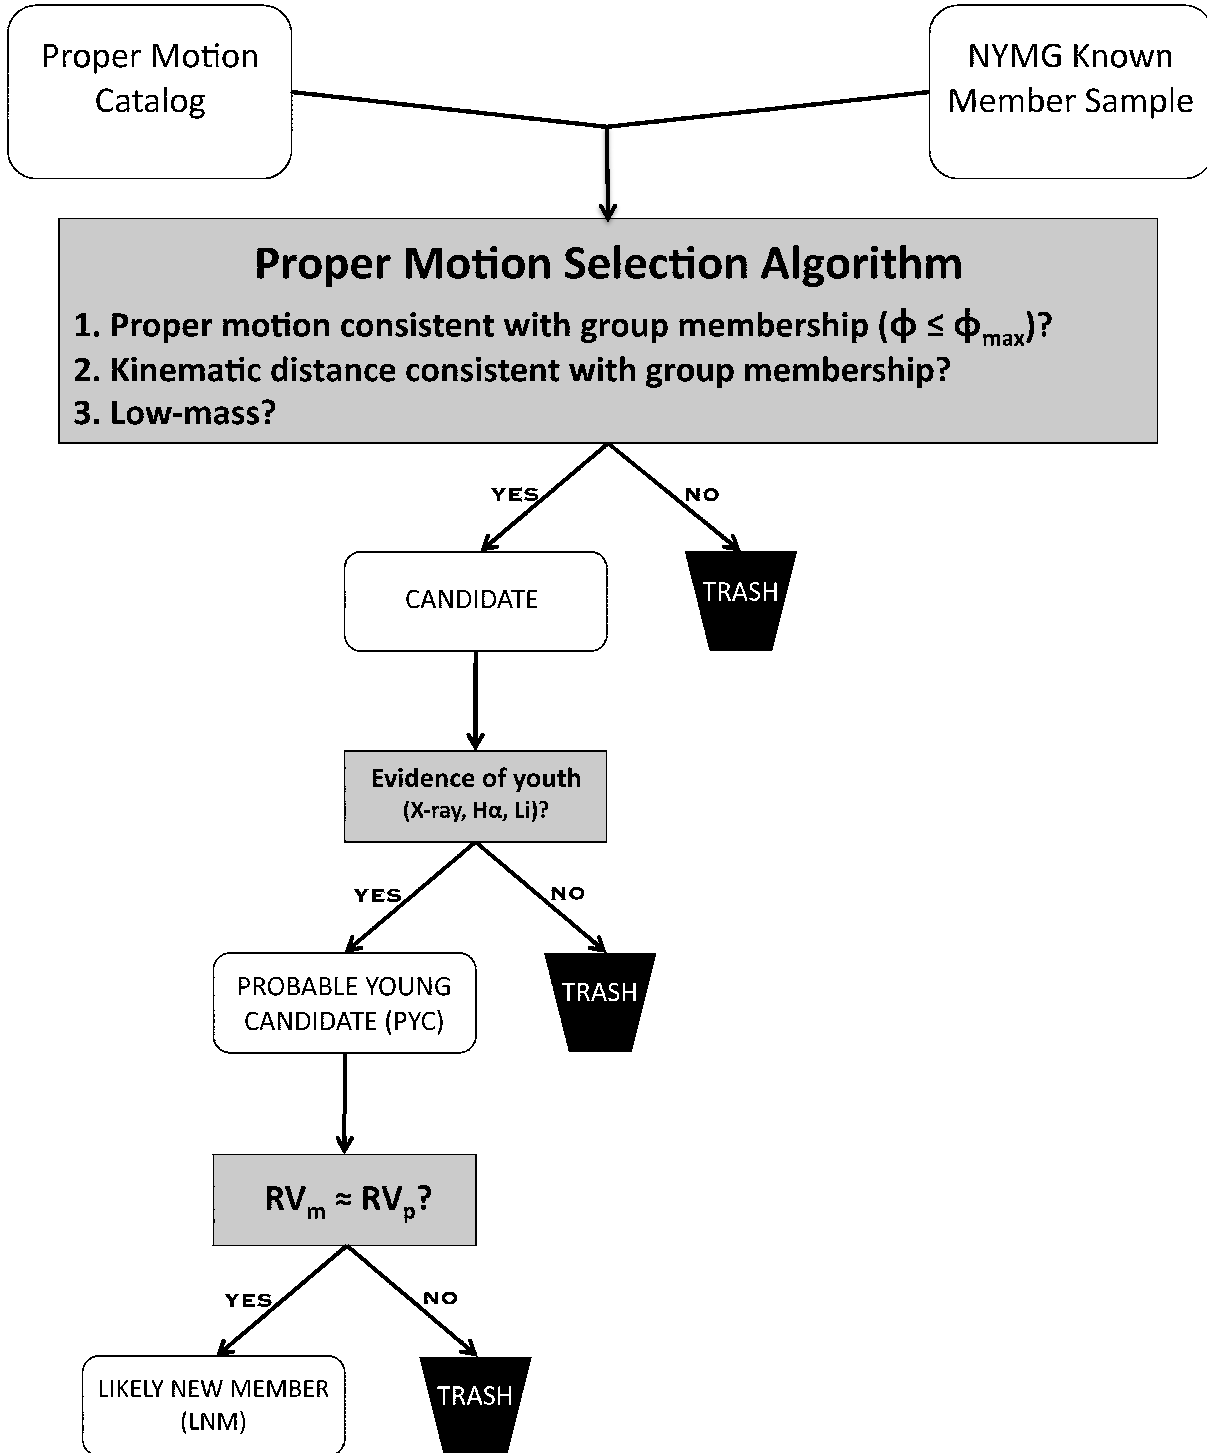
Proper Motion Catalog

NYMG Known Member Sample

**Proper Motion Selection Algorithm**

1. Proper motion consistent with group membership ($\phi \leq \phi_{max}$)?
2. Kinematic distance consistent with group membership?
3. Low-mass?

YES

NO

CANDIDATE

TRASH

Evidence of youth (X-ray, Hα, Li)?

YES

NO

PROBABLE YOUNG CANDIDATE (PYC)

TRASH

$RV_m \approx RV_p$?

YES

NO

LIKELY NEW MEMBER (LNM)

TRASH